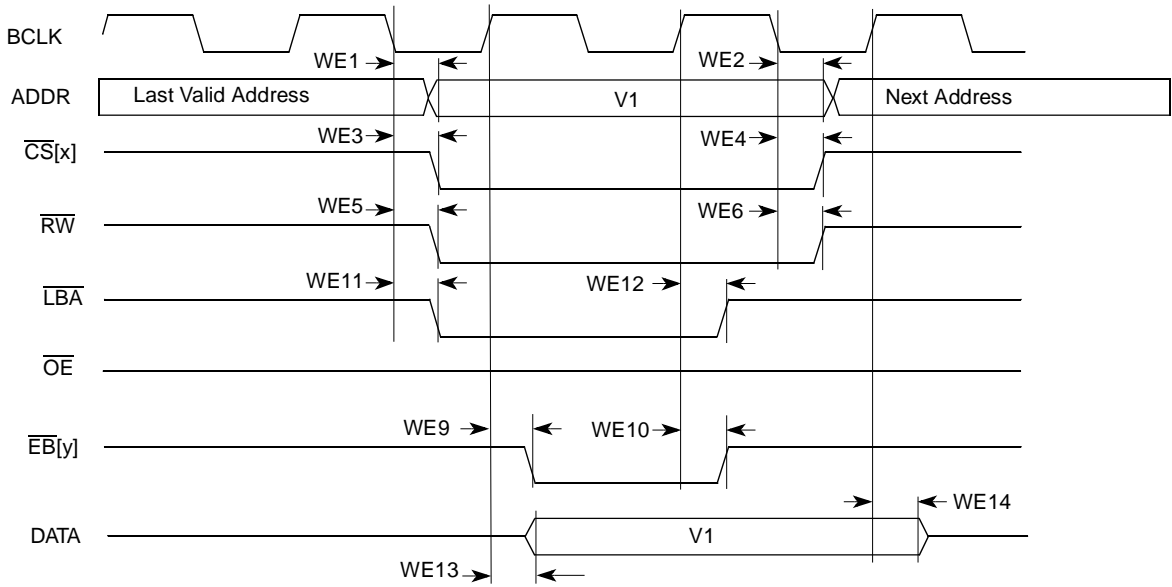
BCLK

WE1

WE2

ADDR

Last Valid Address

V1

Next Address

$\overline{CS}$[x]

WE3

WE4

$\overline{RW}$

WE5

WE6

$\overline{LBA}$

WE11

WE12

$\overline{OE}$

$\overline{EB}$[y]

WE9

WE10

WE14

DATA

V1

WE13